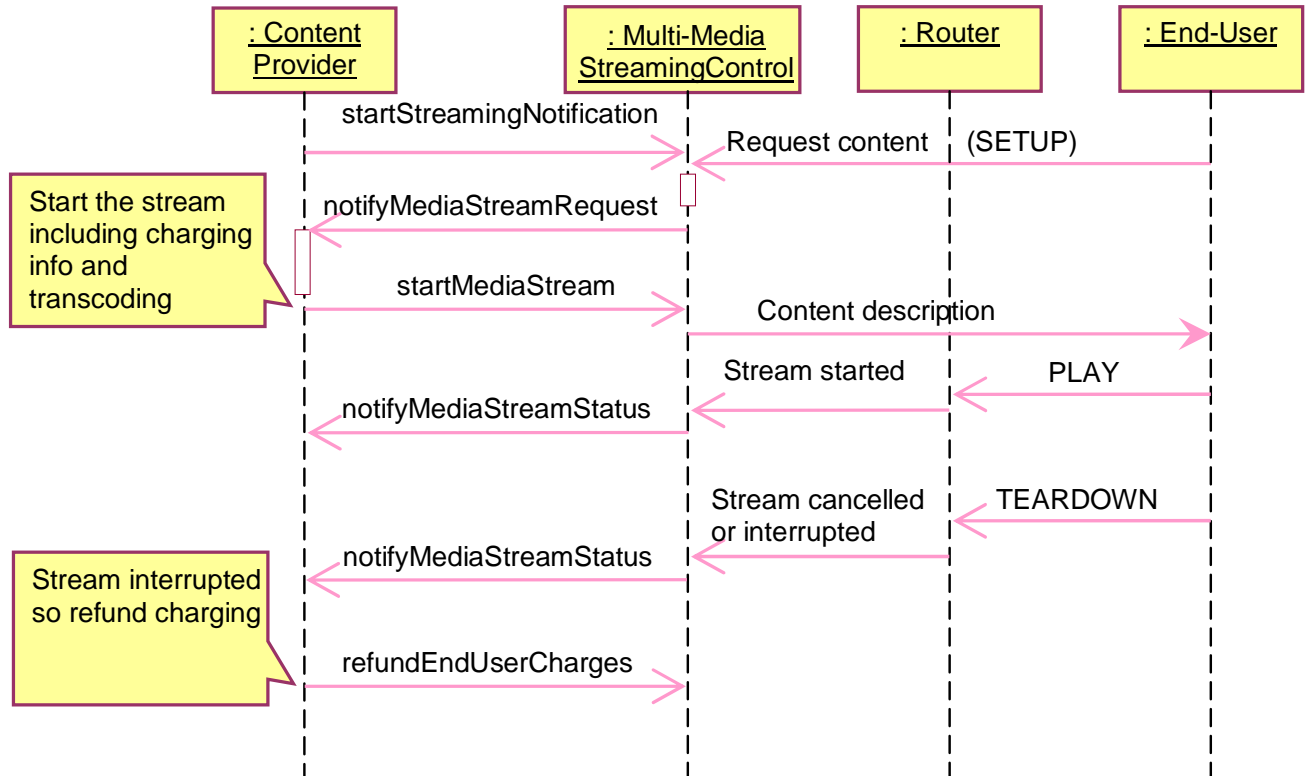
: Content Provider

: Multi-Media StreamingControl

: Router

: End-User

startStreamingNotification

Request content

(SETUP)

Start the stream including charging info and transcoding

notifyMediaStreamRequest

startMediaStream

Content description

Stream started

PLAY

notifyMediaStreamStatus

Stream cancelled or interrupted

TEARDOWN

notifyMediaStreamStatus

Stream interrupted so refund charging

refundEndUserCharges